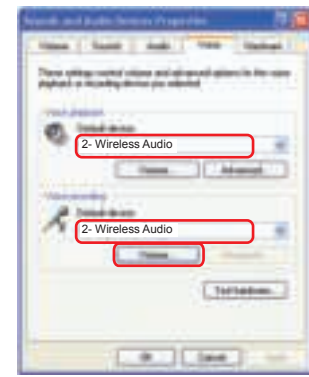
Sounds and Audio Devices Properties

Volume | Sounds | Audio | Voice | Hardware

These settings control volume and advanced options for the voice playback or recording device you selected.

Voice playback
Default device:
2- Wireless Audio
Volume... | Advanced...

Voice recording
Default device:
2- Wireless Audio
Volume... | Advanced...

Test hardware...

OK | Cancel | Apply